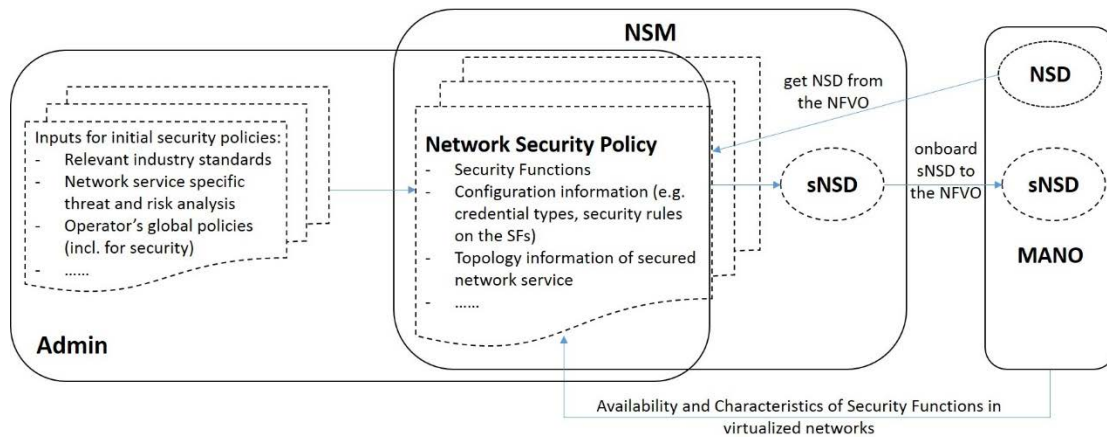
NSM

get NSD from the NFVO

NSD

Inputs for initial security policies:
- Relevant industry standards
- Network service specific threat and risk analysis
- Operator's global policies (incl. for security)
- ……

Network Security Policy
- Security Functions
- Configuration information (e.g. credential types, security rules on the SFs)
- Topology information of secured network service
- ……

sNSD

onboard sNSD to the NFVO

sNSD

MANO

Admin

Availability and Characteristics of Security Functions in virtualized networks